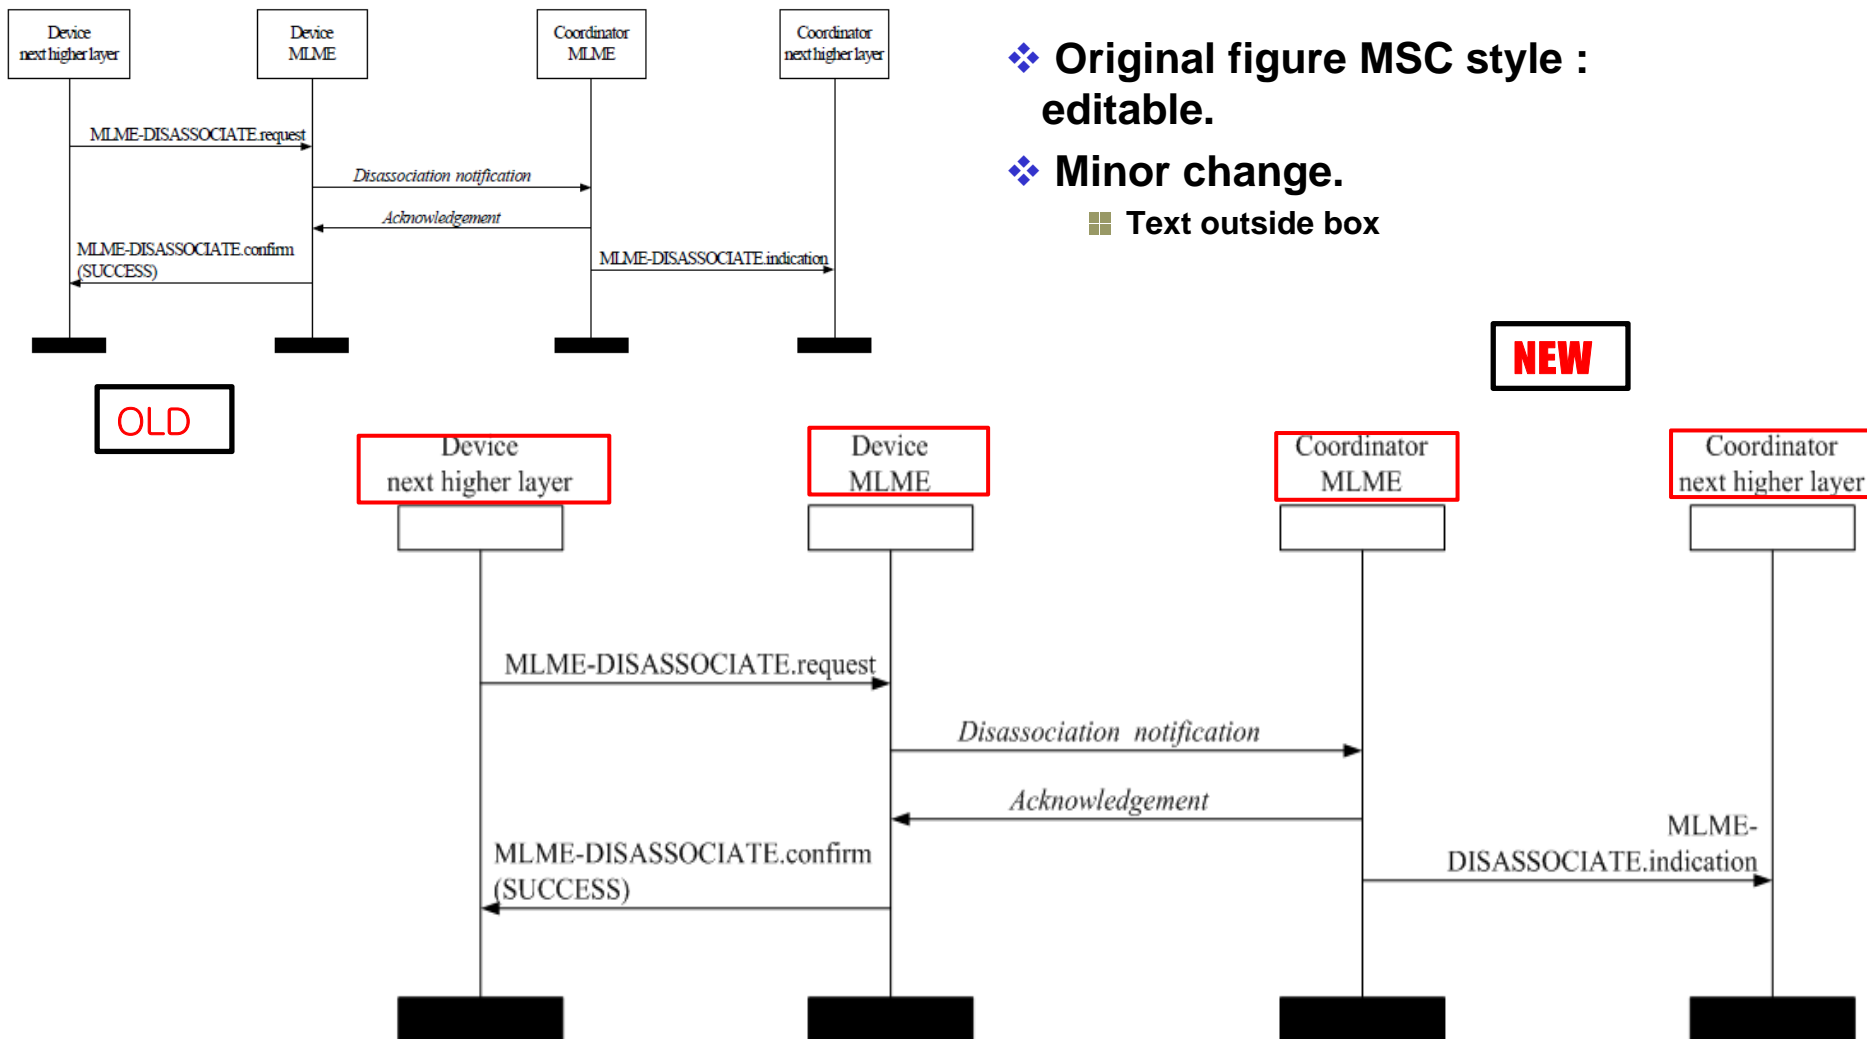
Device next higher layer

Device MLME

Coordinator MLME

Coordinator next higher layer

MLME-DISASSOCIATE.request

Disassociation notification

Acknowledgement

MLME-DISASSOCIATE.confirm (SUCCESS)

MLME-DISASSOCIATE.indication

OLD

Original figure MSC style : editable.

Minor change.

Text outside box

NEW

Device next higher layer

Device MLME

Coordinator MLME

Coordinator next higher layer

MLME-DISASSOCIATE.request

Disassociation notification

Acknowledgement

MLME-DISASSOCIATE.confirm (SUCCESS)

MLME-DISASSOCIATE.indication